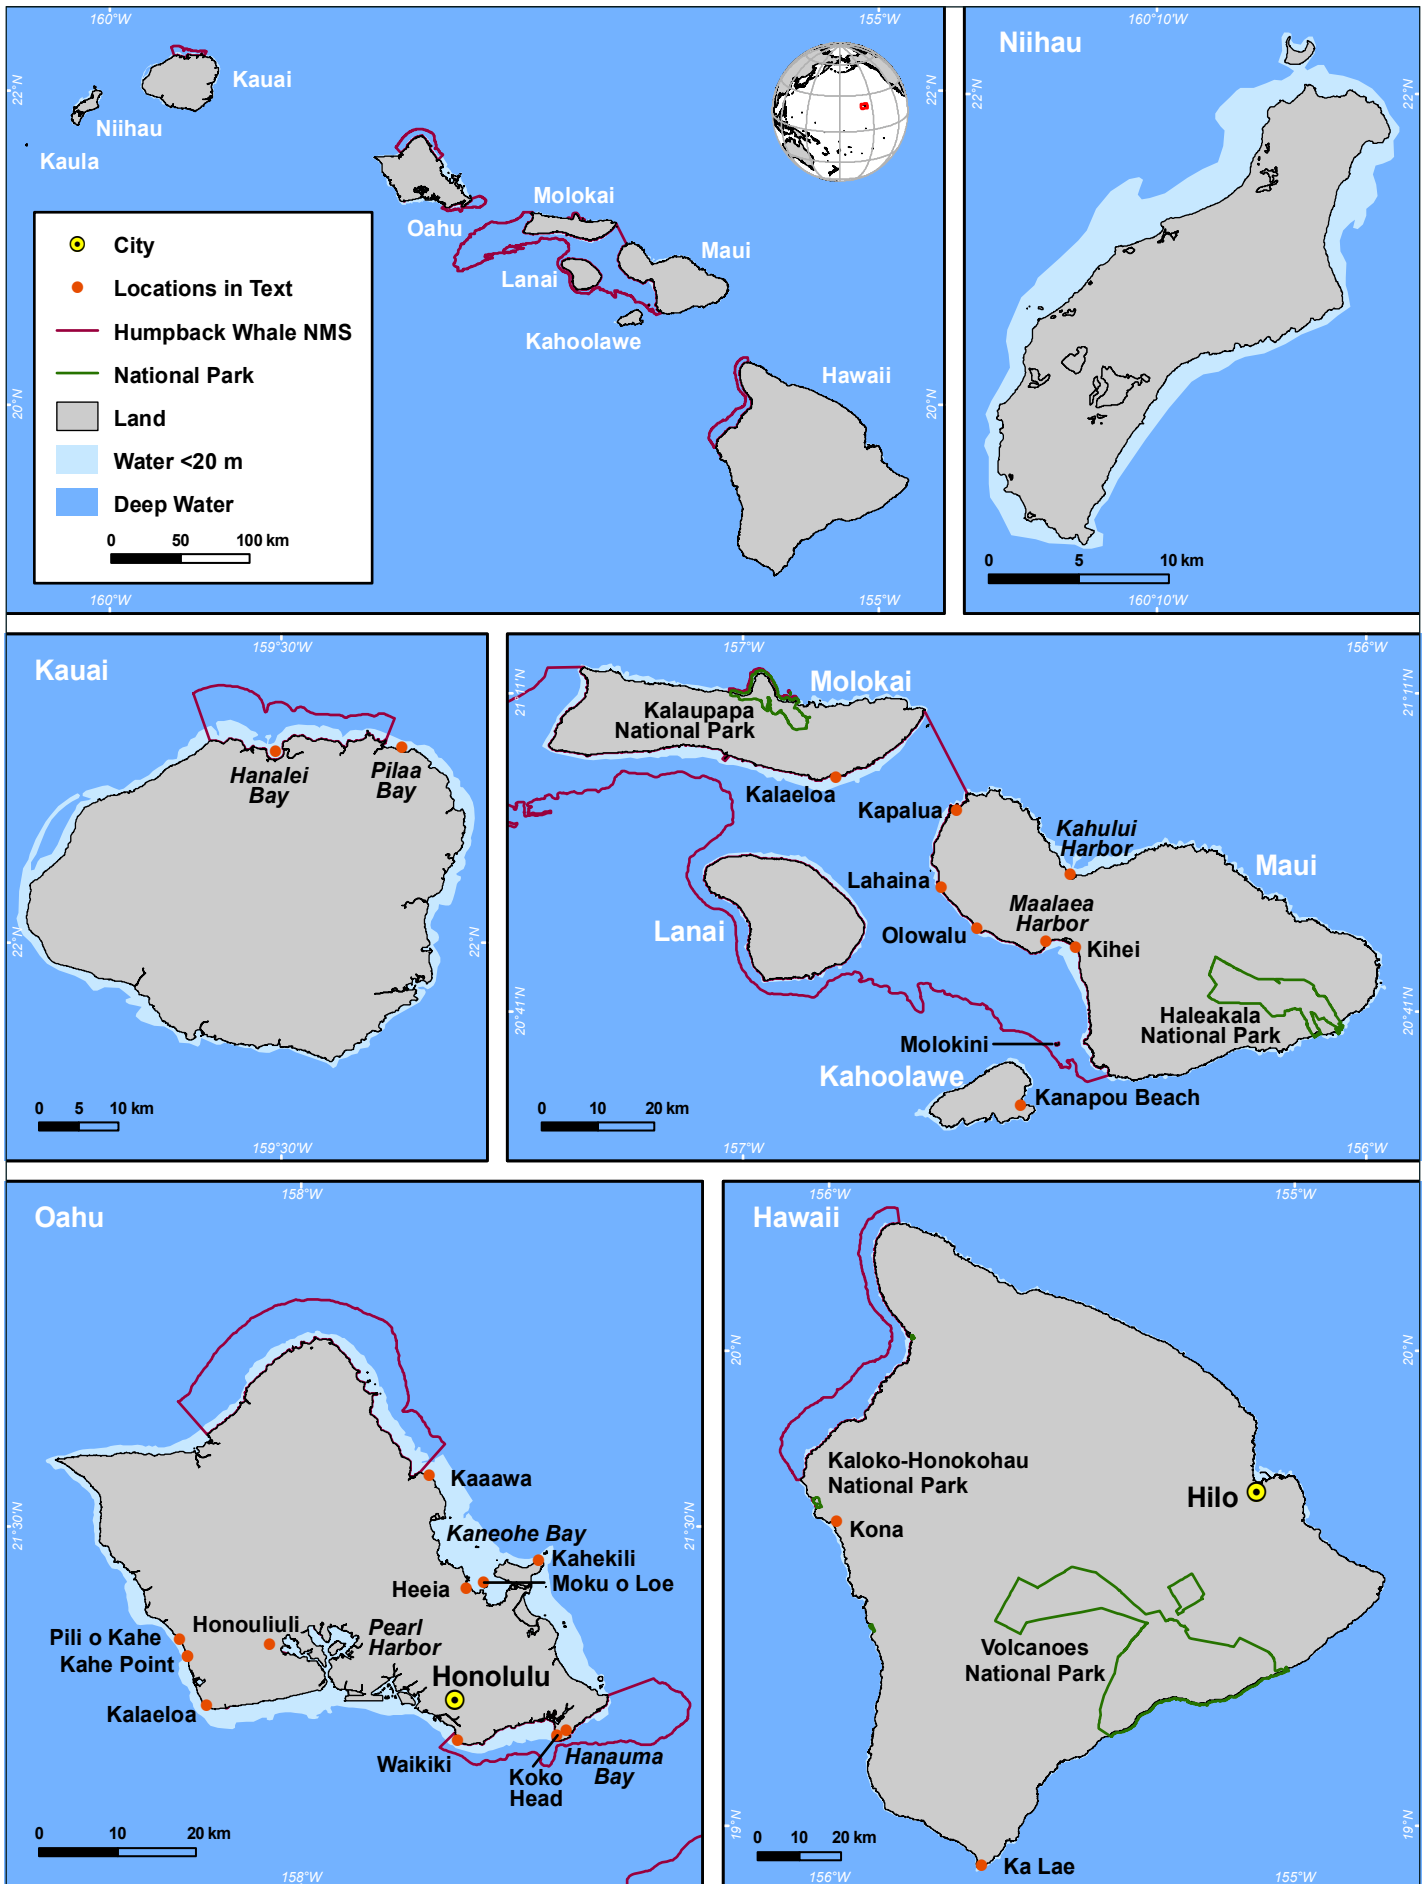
160°W
155°W
22°N
20°N
Kauai
Niihau
Kaula
Oahu
Molokai
Maui
Lanai
Kahoolawe
Hawaii
City
Locations in Text
Humpback Whale NMS
National Park
Land
Water <20 m
Deep Water
0 50 100 km
160°W
155°W

160°10'W
Niihau
22°N
0 5 10 km
160°10'W

Kauai
159°30'W
22°N
Hanalei Bay
Pilaa Bay
0 5 10 km
159°30'W

157°W
156°W
21°11'N
20°41'N
Molokai
Kalaupapa National Park
Kalaeloa
Kapalua
Kahului Harbor
Maui
Lahaina
Maalaea Harbor
Lanai
Olowalu
Kihei
Haleakala National Park
Molokini
Kahoolawe
Kanapou Beach
0 10 20 km
157°W
156°W

Oahu
158°W
21°30'N
Kaaawa
Kaneohe Bay
Kahekili
Heeia
Moku o Loe
Honouliuli
Pearl Harbor
Pili o Kahe
Kahe Point
Honolulu
Kalaeloa
Waikiki
Koko Head
Hanauma Bay
0 10 20 km
158°W

Hawaii
156°W
155°W
20°N
19°N
Kaloko-Honokohau National Park
Hilo
Kona
Volcanoes National Park
0 10 20 km
Ka Lae
156°W
155°W